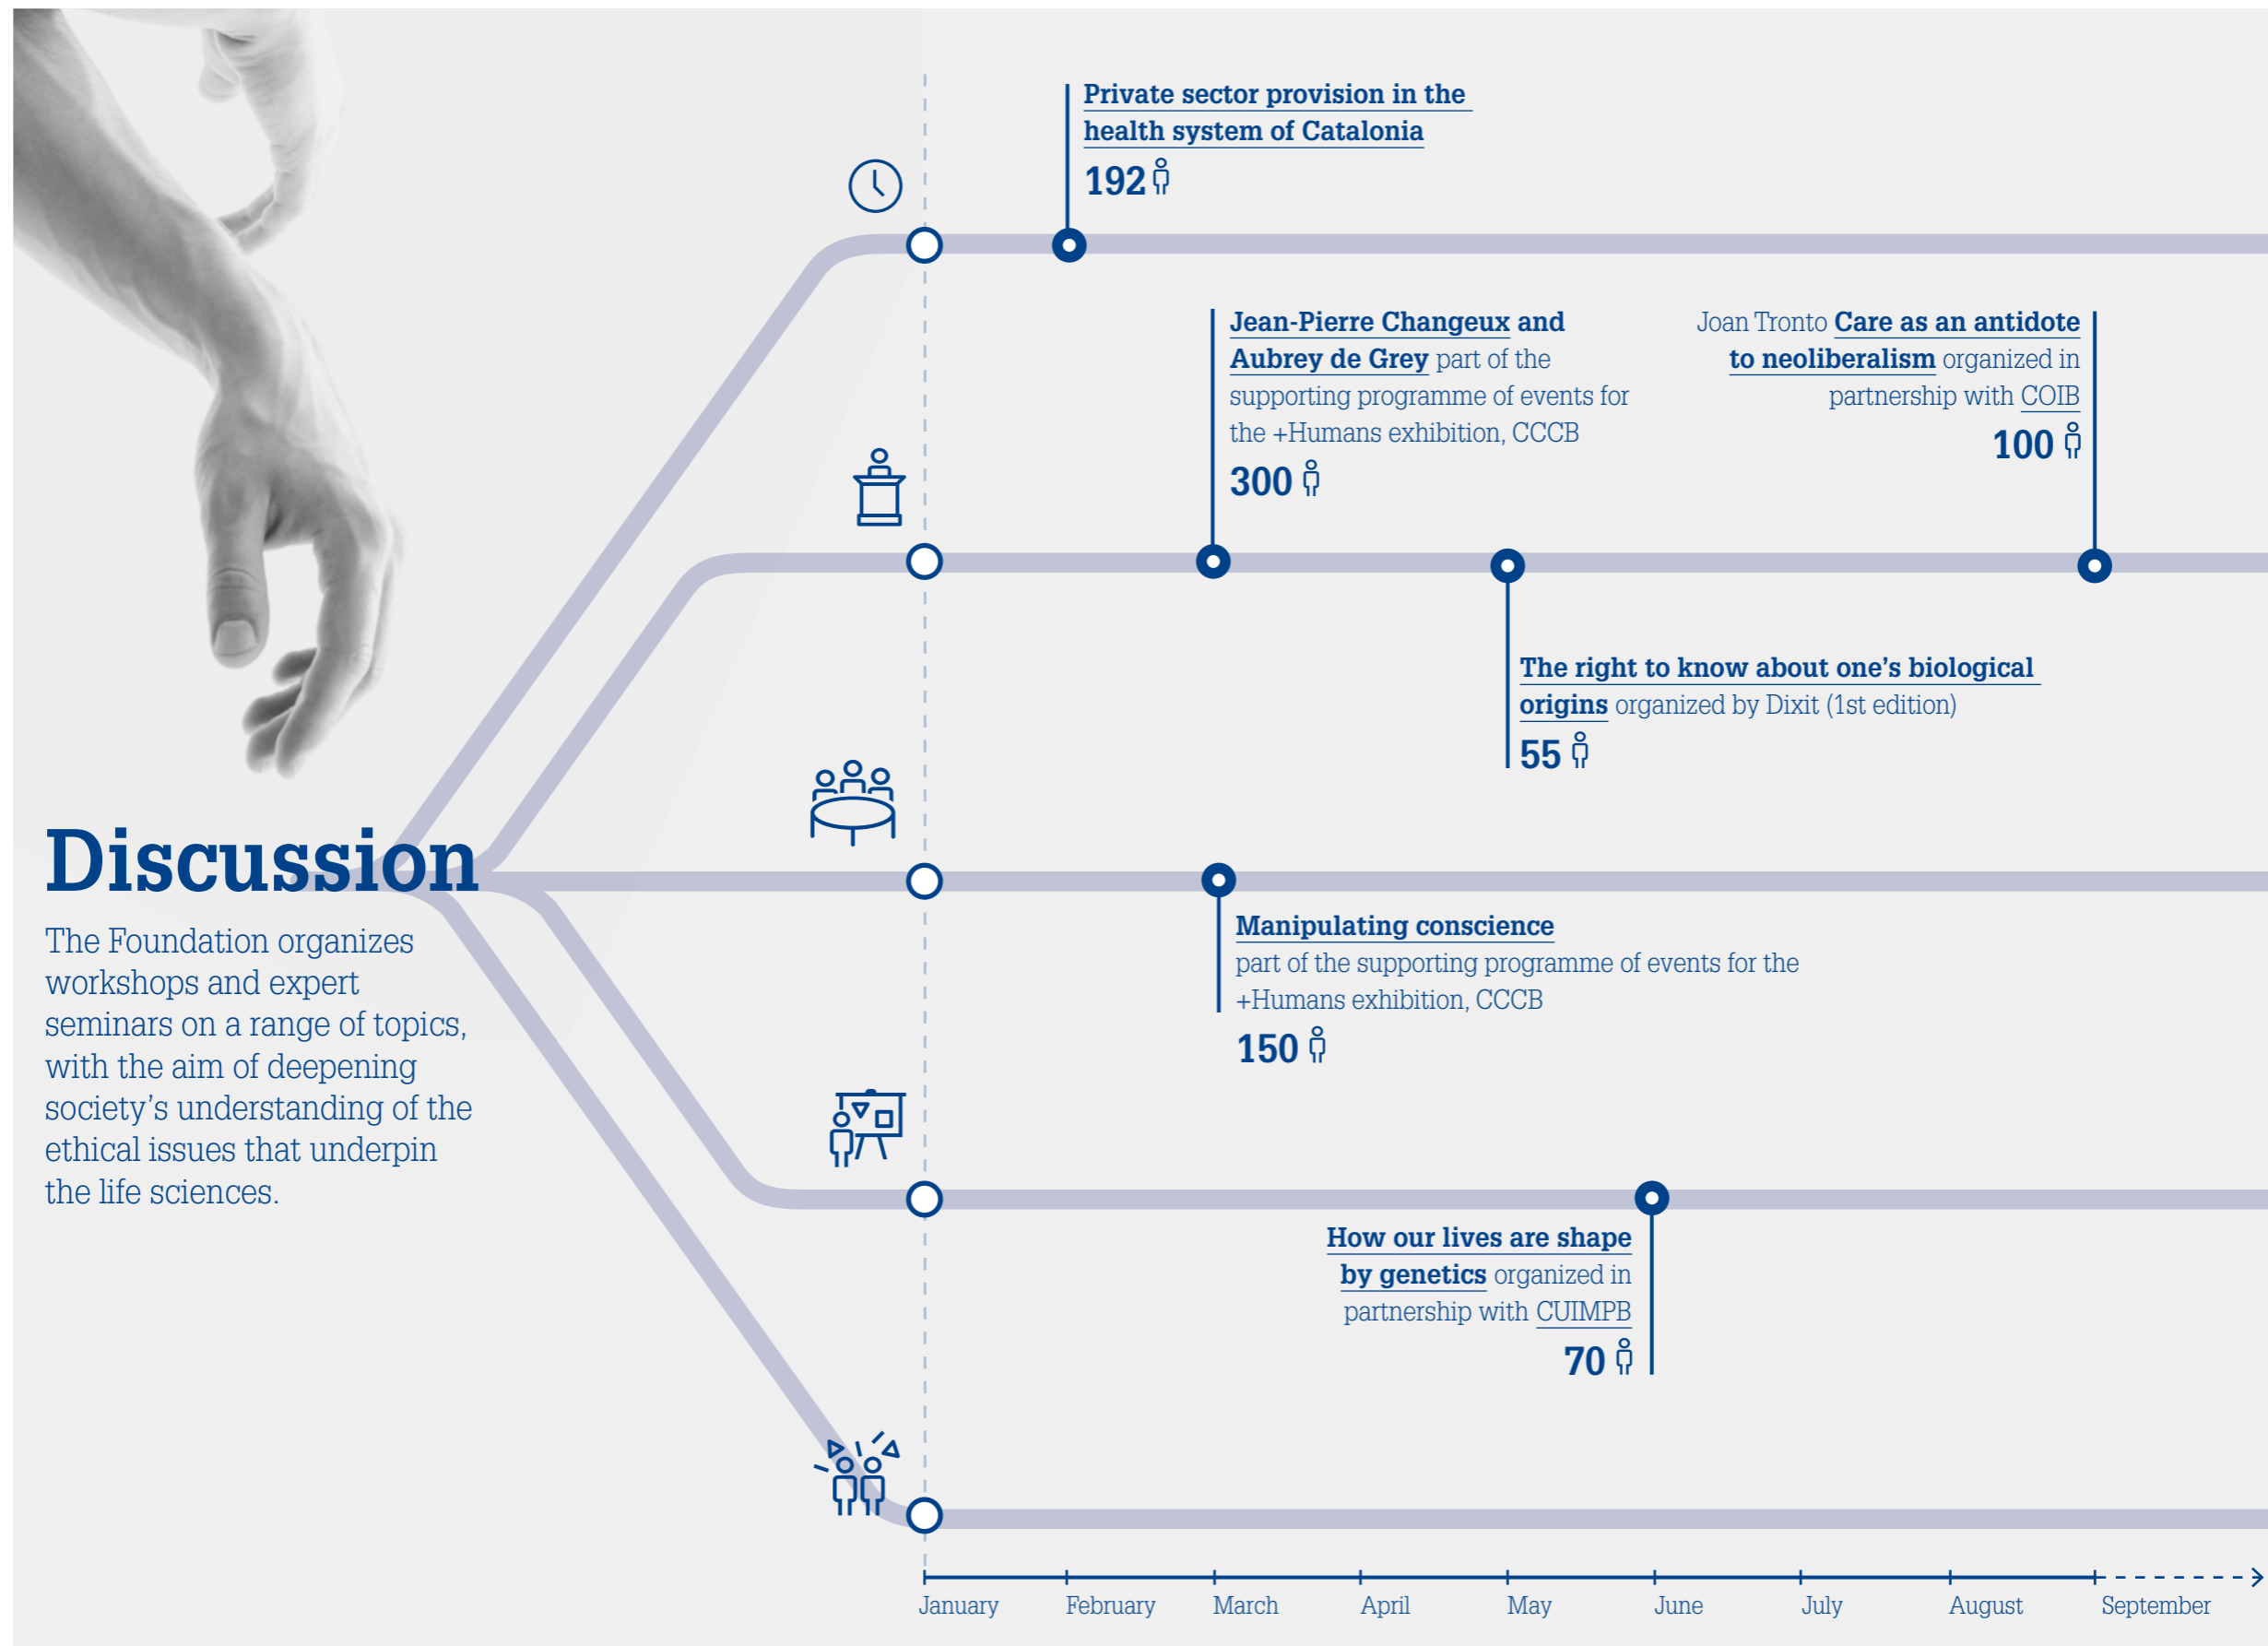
Private sector provision in the health system of Catalonia

192

Jean-Pierre Changeux and Aubrey de Grey part of the supporting programme of events for the +Humans exhibition, CCCB

300

Joan Tronto Care as an antidote to neoliberalism organized in partnership with COIB

100

The right to know about one's biological origins organized by Dixit (1st edition)

55

Discussion

The Foundation organizes workshops and expert seminars on a range of topics, with the aim of deepening society's understanding of the ethical issues that underpin the life sciences.

Manipulating conscience part of the supporting programme of events for the +Humans exhibition, CCCB

150

How our lives are shape by genetics organized in partnership with CUIMPB

70

January February March April May June July August September